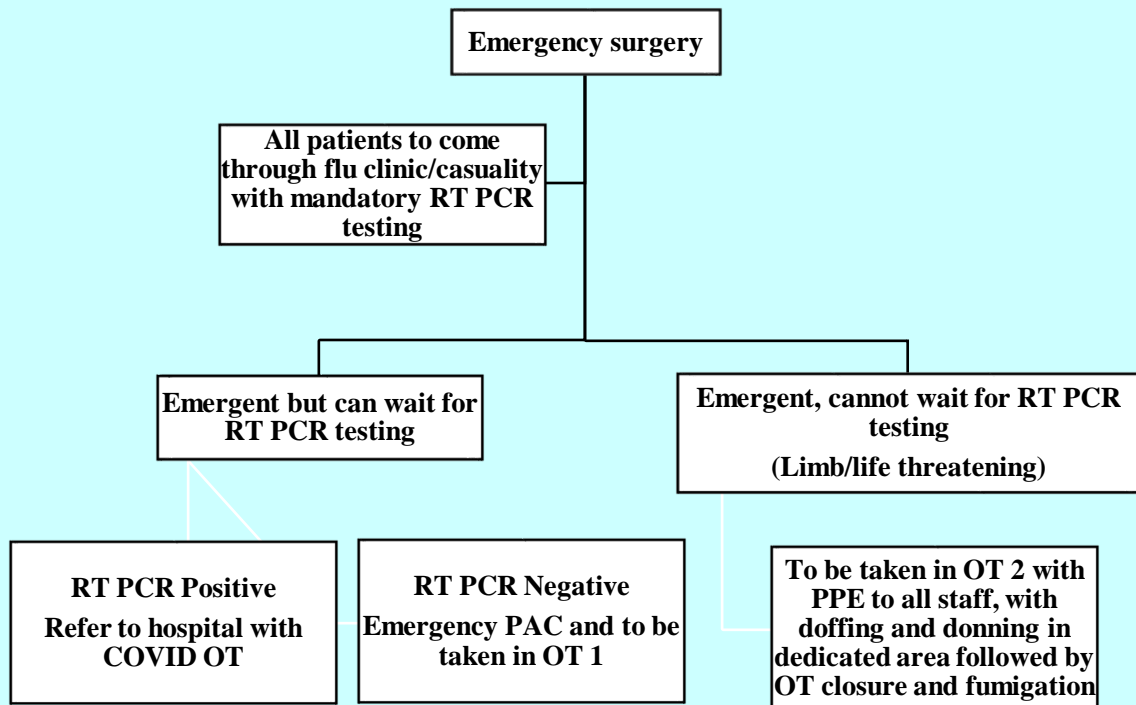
Emergency surgery

All patients to come through flu clinic/casuality with mandatory RT PCR testing

Emergent but can wait for RT PCR testing

Emergent, cannot wait for RT PCR testing

(Limb/life threatening)

RT PCR Positive

Refer to hospital with COVID OT

RT PCR Negative

Emergency PAC and to be taken in OT 1

To be taken in OT 2 with PPE to all staff, with doffing and donning in dedicated area followed by OT closure and fumigation